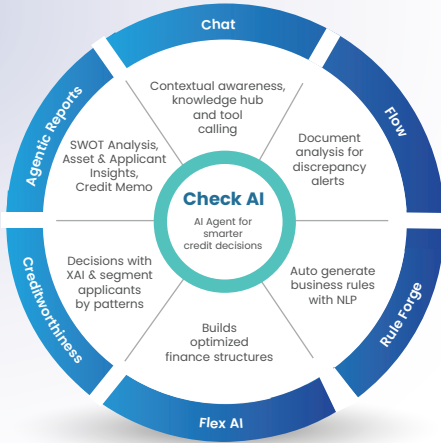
Chat

Contextual awareness, knowledge hub and tool calling

Flow

Document analysis for discrepancy alerts

Rule Forge

Auto generate business rules with NLP

Flex AI

Builds optimized finance structures

Creditworthiness

Decisions with XAI & segment applicants by patterns

Agentic Reports

SWOT Analysis, Asset & Applicant Insights, Credit Memo

Check AI

AI Agent for smarter credit decisions